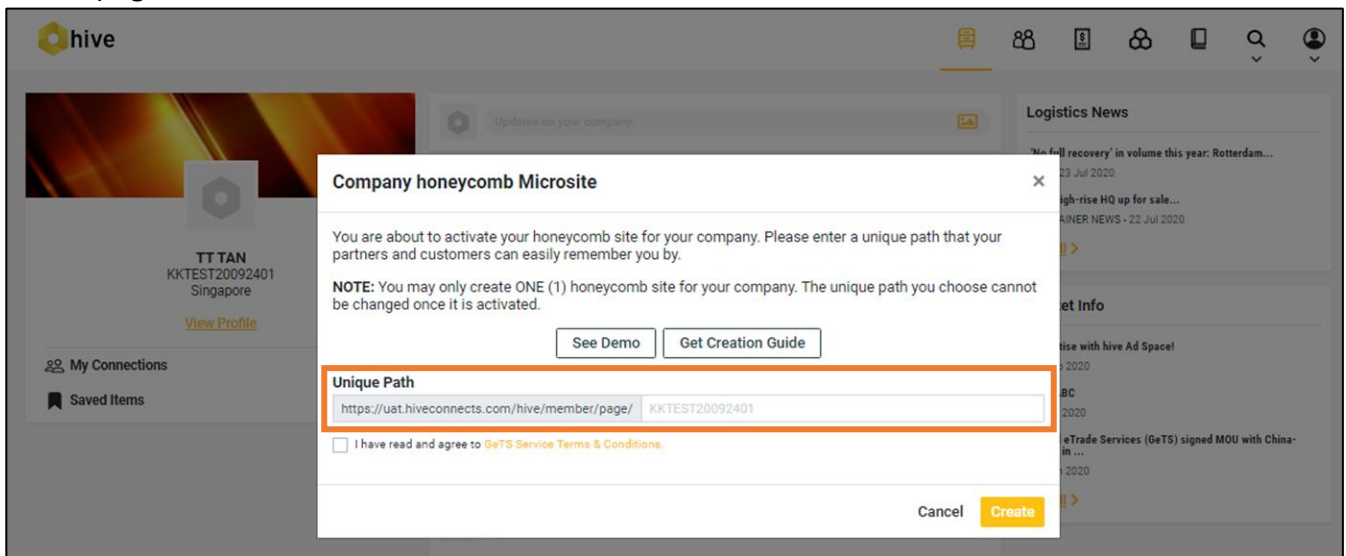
hive

Updates on your company

TT TAN
KKTEST20092401
Singapore
View Profile

My Connections
Saved Items

Logistics News
'No full recovery' in volume this year: Rotterdam...
23 Jul 2020
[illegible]igh-rise HQ up for sale...
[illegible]AINER NEWS - 22 Jul 2020

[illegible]et Info
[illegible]tise with hive Ad Space!
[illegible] 2020
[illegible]BC
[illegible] 2020
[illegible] eTrade Services (GeTS) signed MOU with China-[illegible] in ...
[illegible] 2020

Company honeycomb Microsite ×

You are about to activate your honeycomb site for your company. Please enter a unique path that your partners and customers can easily remember you by.

NOTE: You may only create ONE (1) honeycomb site for your company. The unique path you choose cannot be changed once it is activated.

See Demo | Get Creation Guide

Unique Path
https://uat.hiveconnects.com/hive/member/page/ KKTEST20092401

I have read and agree to GeTS Service Terms & Conditions.

Cancel | Create